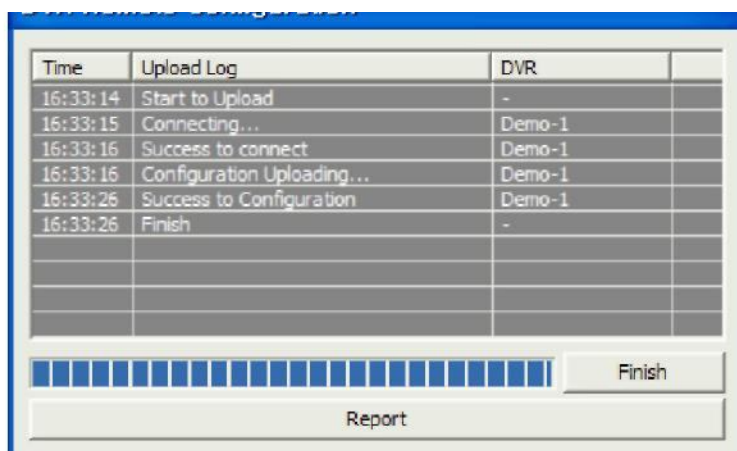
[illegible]

| Time | Upload Log | DVR | |
|---|---|---|---|
| 16:33:14 | Start to Upload | - | |
| 16:33:15 | Connecting... | Demo-1 | |
| 16:33:16 | Success to connect | Demo-1 | |
| 16:33:16 | Configuration Uploading... | Demo-1 | |
| 16:33:26 | Success to Configuration | Demo-1 | |
| 16:33:26 | Finish | - | |

Finish

Report